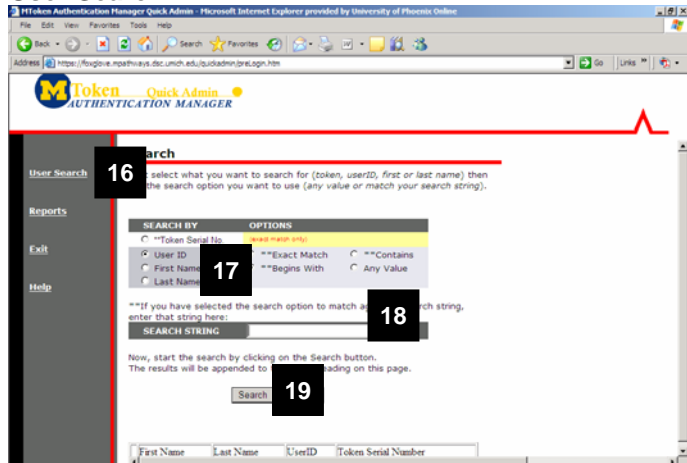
MToken Authentication Manager Quick Admin - Microsoft Internet Explorer provided by University of Phoenix Online

File Edit View Favorites Tools Help

Back Search Favorites

Address https://foxglove.mpathways.dsc.umich.edu/quickadmin/preLogin.htm Go Links

MToken Quick Admin
AUTHENTICATION MANAGER

User Search

Reports

Exit

Help

16

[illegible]earch

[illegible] select what you want to search for (token, userID, first or last name) then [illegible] the search option you want to use (any value or match your search string).

| SEARCH BY | OPTIONS |
|---|---|
| **Token Serial No. | (exact match only) |
| User ID | **Exact Match · **Contains |
| First Name | **Begins With · Any Value |
| Last Name | |

17

**If you have selected the search option to match a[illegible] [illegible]rch string, enter that string here:

18

SEARCH STRING

Now, start the search by clicking on the Search button.
The results will be appended to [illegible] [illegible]eading on this page.

19

Search

| First Name | Last Name | UserID | Token Serial Number |
|---|---|---|---|